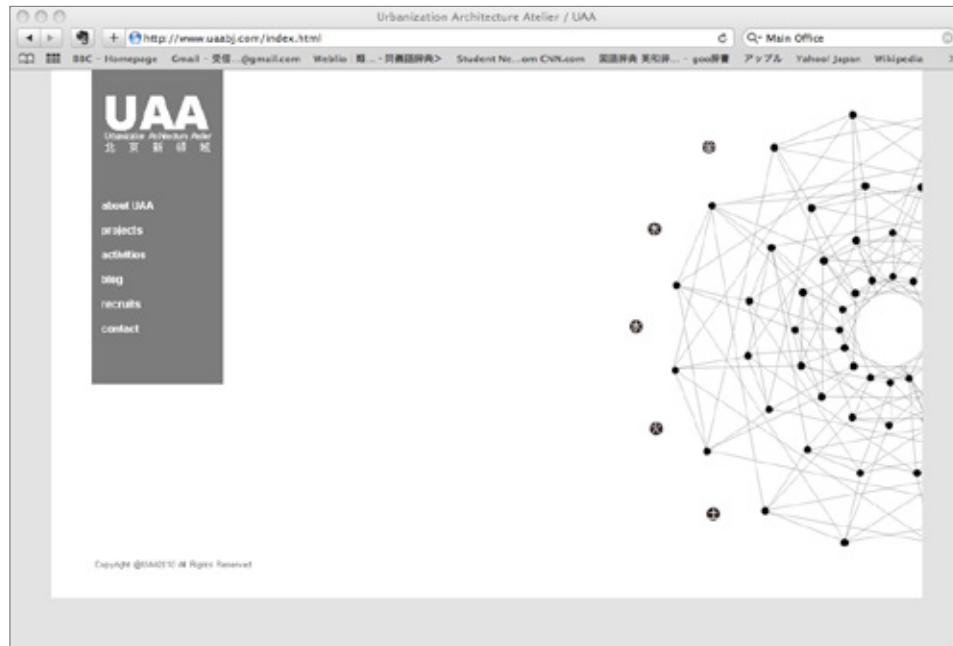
Urbanization Architecture Atelier / UAA

http://www.uaabj.com/index.html

Q- Main Office

BBC - Homepage Gmail - 受信...@gmail.com Weblio 和...- 英和辞典> Student Ne...om CNN.com 国語辞典 英和辞... - goo辞書 アップル Yahoo! Japan Wikipedia

UAA
Urbanization Architecture Atelier
北 京 新 研 城

about UAA
projects
activities
blog
recruits
contact

Copyright @UAA2010 All Rights Reserved